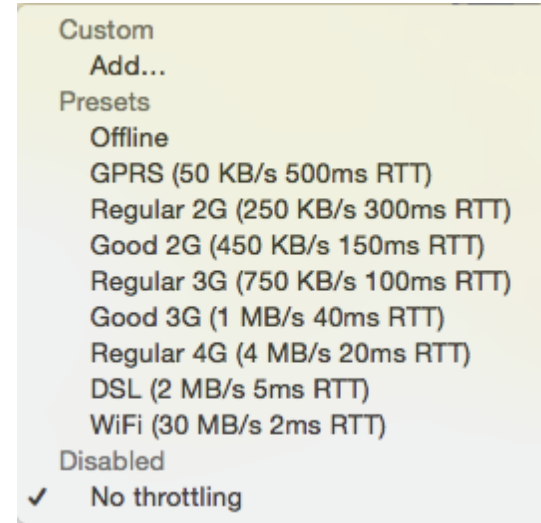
Custom
Add...
Presets
Offline
GPRS (50 KB/s 500ms RTT)
Regular 2G (250 KB/s 300ms RTT)
Good 2G (450 KB/s 150ms RTT)
Regular 3G (750 KB/s 100ms RTT)
Good 3G (1 MB/s 40ms RTT)
Regular 4G (4 MB/s 20ms RTT)
DSL (2 MB/s 5ms RTT)
WiFi (30 MB/s 2ms RTT)
Disabled
✓ No throttling